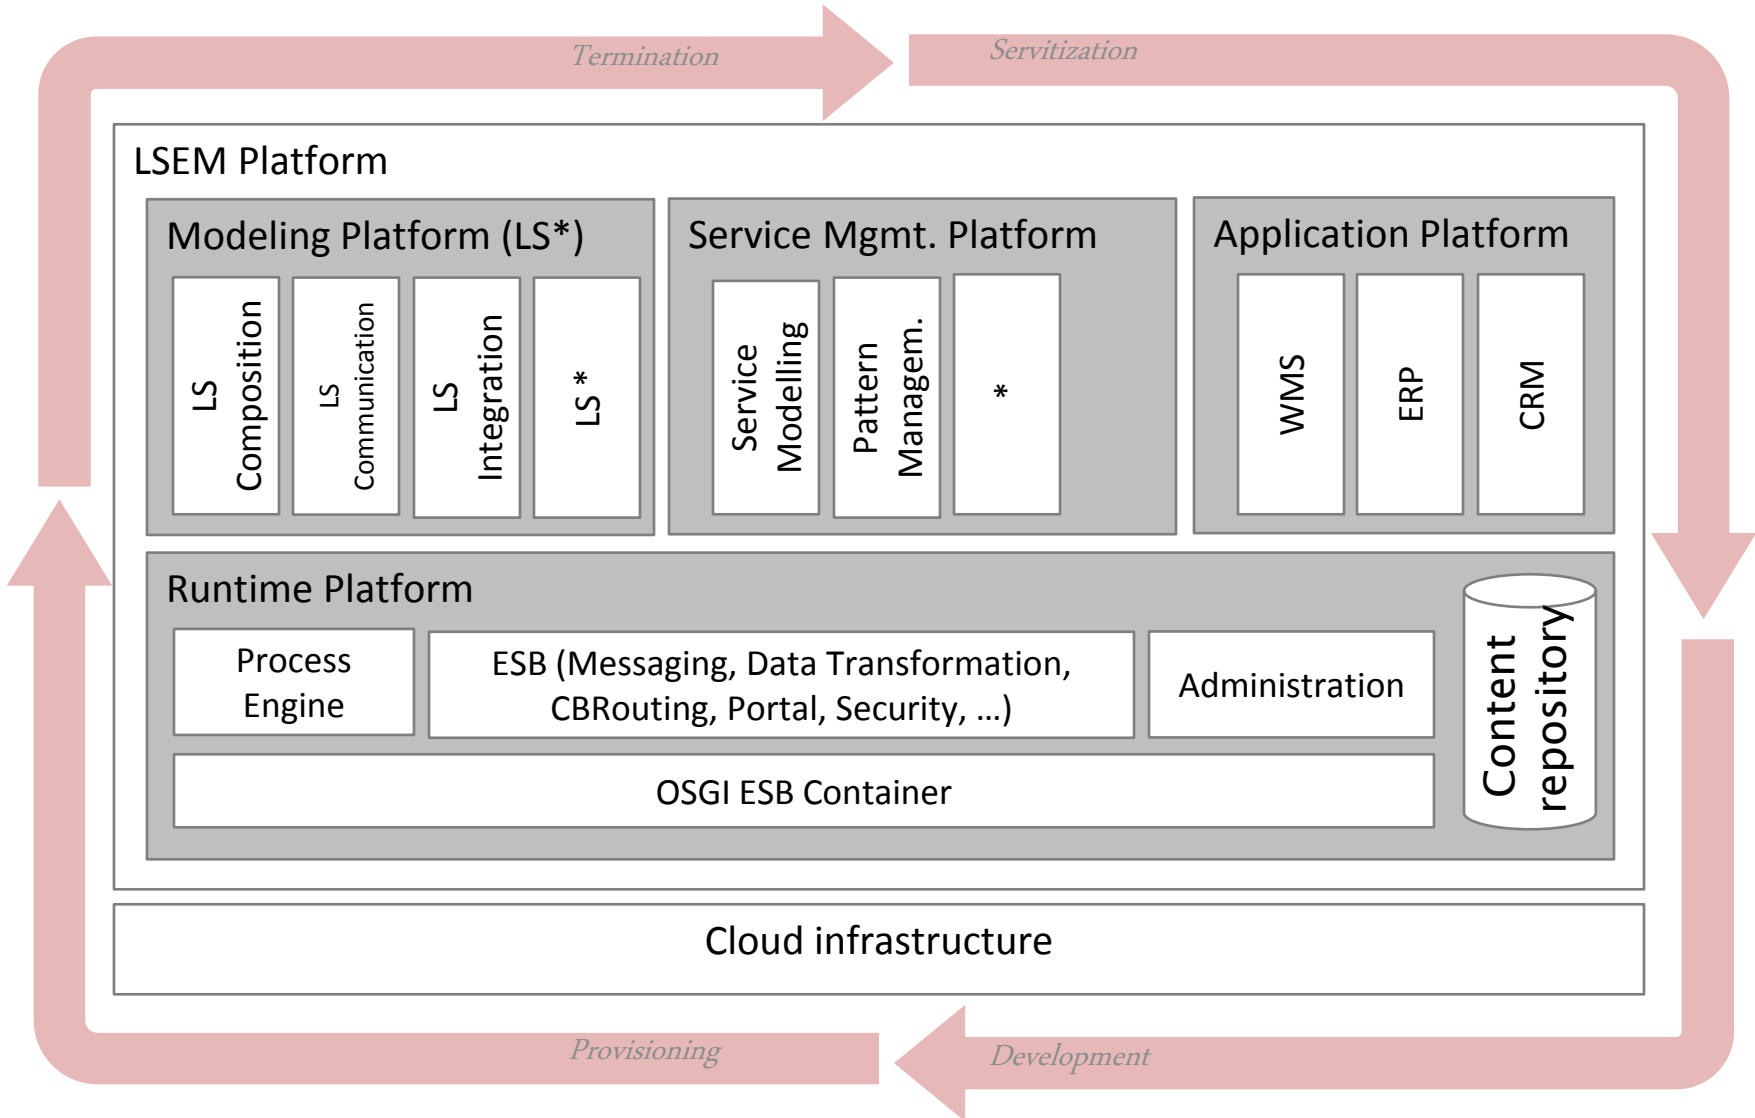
Termination

Servitization

LSEM Platform

Modeling Platform (LS*)

LS Composition

LS Communication

LS Integration

LS *

Service Mgmt. Platform

Service Modelling

Pattern Managem.

*

Application Platform

WMS

ERP

CRM

Runtime Platform

Process Engine

ESB (Messaging, Data Transformation, CBRouting, Portal, Security, …)

Administration

Content repository

OSGI ESB Container

Cloud infrastructure

Provisioning

Development